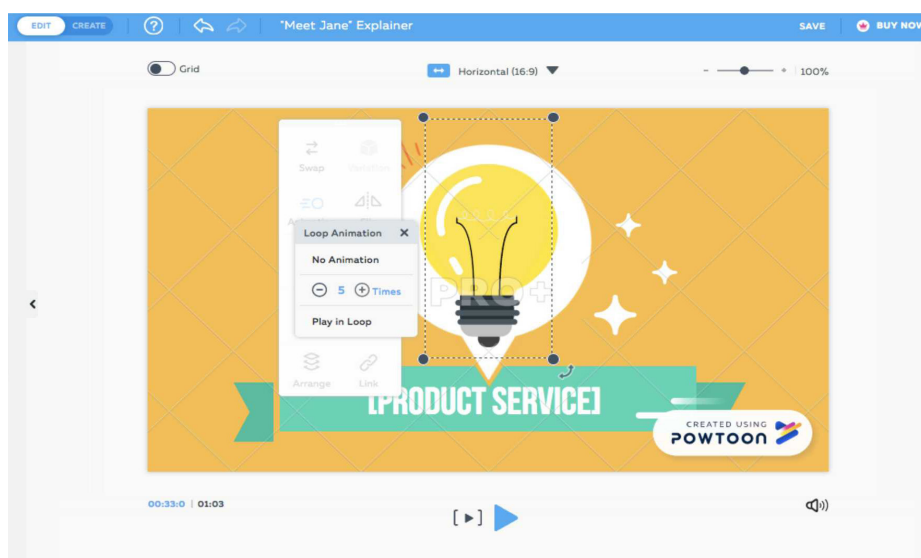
EDIT CREATE ? "Meet Jane" Explainer SAVE BUY NOW

Grid

Horizontal (16:9)

100%

Swap

Animation

Loop Animation ✕

No Animation

5 Times

Play in Loop

Arrange

Link

PRO+

[PRODUCT SERVICE]

CREATED USING POWTOON

00:33:0 | 01:03

[ ▸ ]